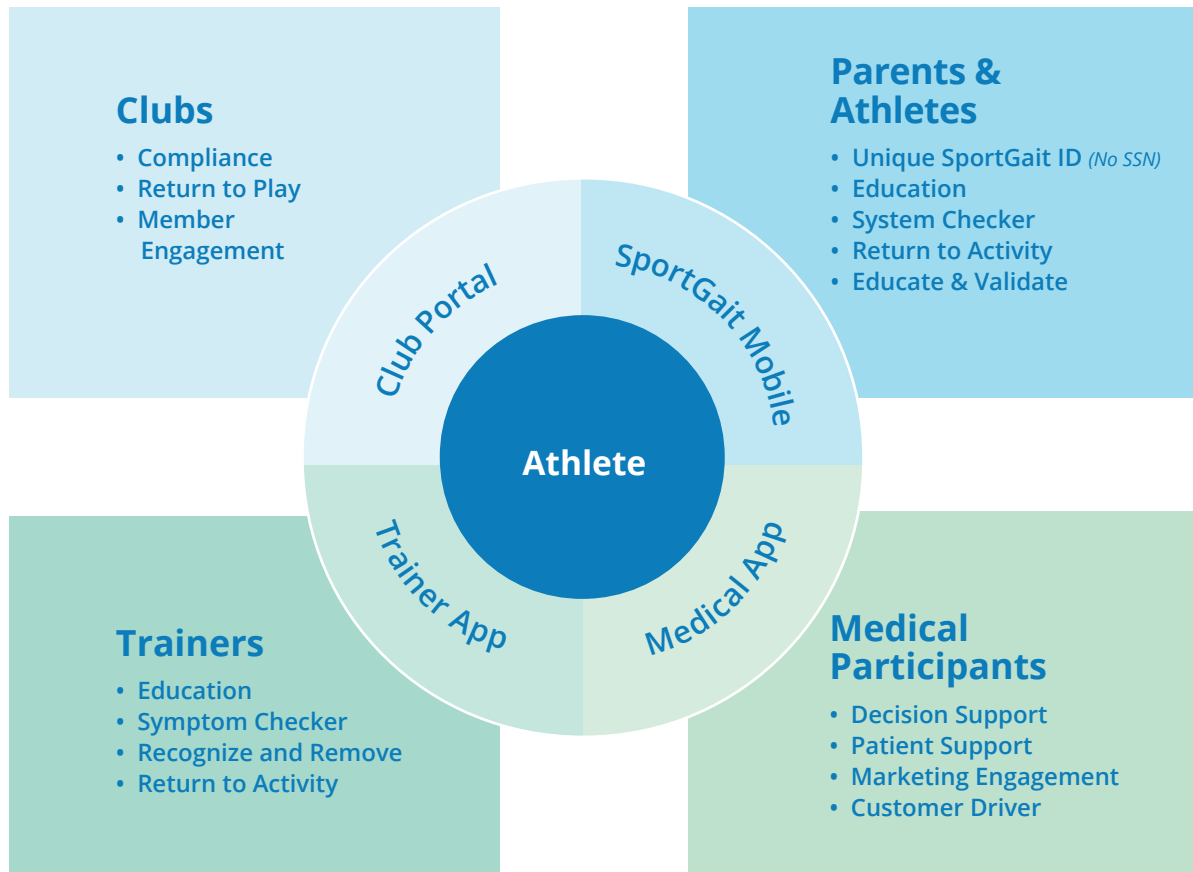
Clubs
• Compliance
• Return to Play
• Member Engagement

Parents & Athletes
• Unique SportGait ID (No SSN)
• Education
• System Checker
• Return to Activity
• Educate & Validate

Club Portal

SportGait Mobile

Athlete

Trainer App

Medical App

Trainers
• Education
• Symptom Checker
• Recognize and Remove
• Return to Activity

Medical Participants
• Decision Support
• Patient Support
• Marketing Engagement
• Customer Driver